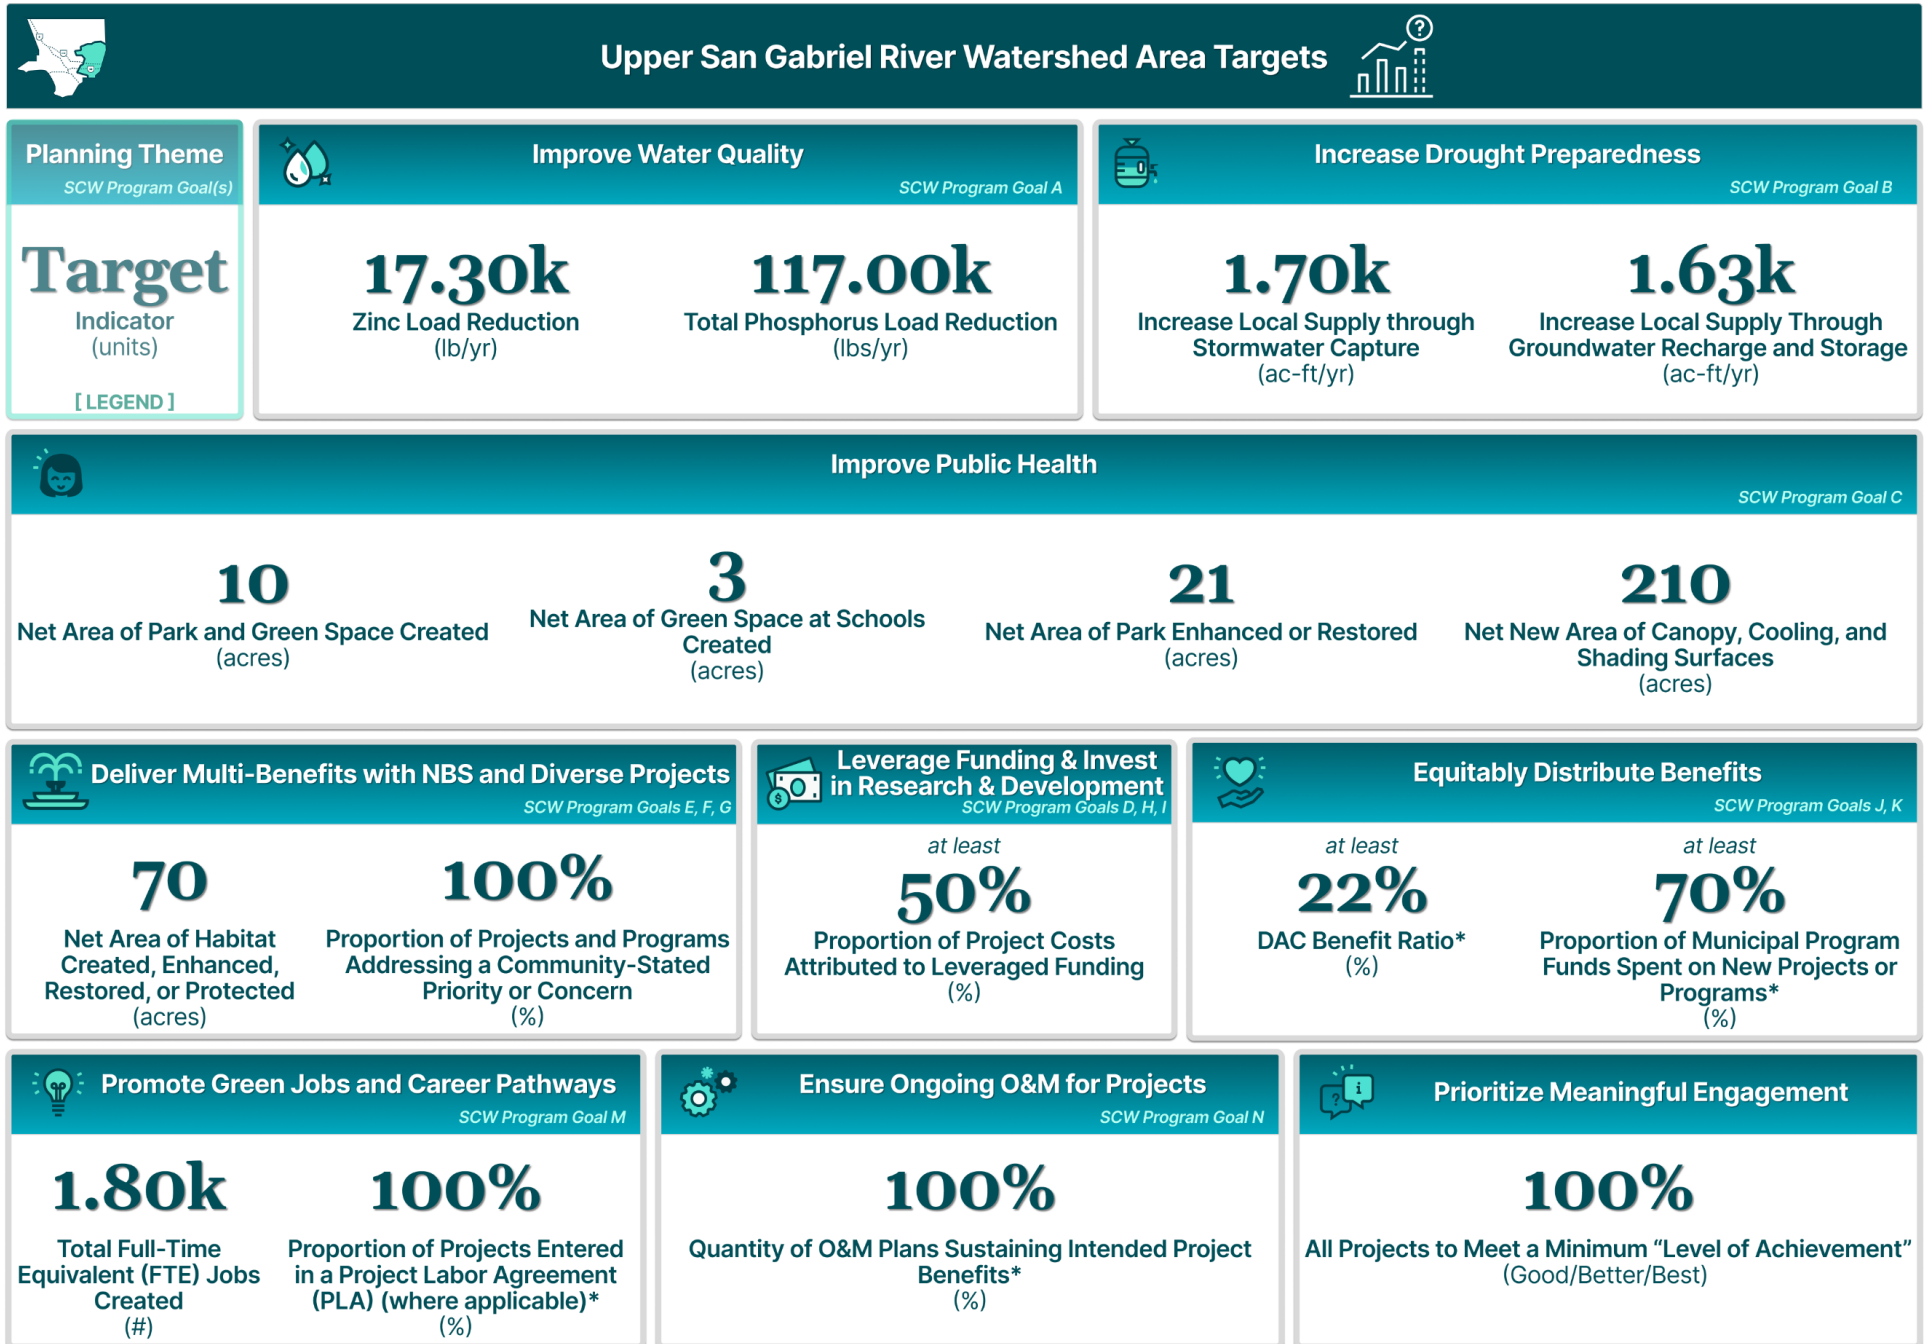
Upper San Gabriel River Watershed Area Targets

Planning Theme
SCW Program Goal(s)
Target
Indicator
(units)
[ LEGEND ]

Improve Water Quality
SCW Program Goal A

17.30k
Zinc Load Reduction
(lb/yr)

117.00k
Total Phosphorus Load Reduction
(lbs/yr)

Increase Drought Preparedness
SCW Program Goal B

1.70k
Increase Local Supply through Stormwater Capture
(ac-ft/yr)

1.63k
Increase Local Supply Through Groundwater Recharge and Storage
(ac-ft/yr)

Improve Public Health
SCW Program Goal C

10
Net Area of Park and Green Space Created
(acres)

3
Net Area of Green Space at Schools Created
(acres)

21
Net Area of Park Enhanced or Restored
(acres)

210
Net New Area of Canopy, Cooling, and Shading Surfaces
(acres)

Deliver Multi-Benefits with NBS and Diverse Projects
SCW Program Goals E, F, G

70
Net Area of Habitat Created, Enhanced, Restored, or Protected
(acres)

100%
Proportion of Projects and Programs Addressing a Community-Stated Priority or Concern
(%)

Leverage Funding & Invest in Research & Development
SCW Program Goals D, H, I

at least
50%
Proportion of Project Costs Attributed to Leveraged Funding
(%)

Equitably Distribute Benefits
SCW Program Goals J, K

at least
22%
DAC Benefit Ratio*
(%)

at least
70%
Proportion of Municipal Program Funds Spent on New Projects or Programs*
(%)

Promote Green Jobs and Career Pathways
SCW Program Goal M

1.80k
Total Full-Time Equivalent (FTE) Jobs Created
(#)

100%
Proportion of Projects Entered in a Project Labor Agreement (PLA) (where applicable)*
(%)

Ensure Ongoing O&M for Projects
SCW Program Goal N

100%
Quantity of O&M Plans Sustaining Intended Project Benefits*
(%)

Prioritize Meaningful Engagement

100%
All Projects to Meet a Minimum “Level of Achievement”
(Good/Better/Best)